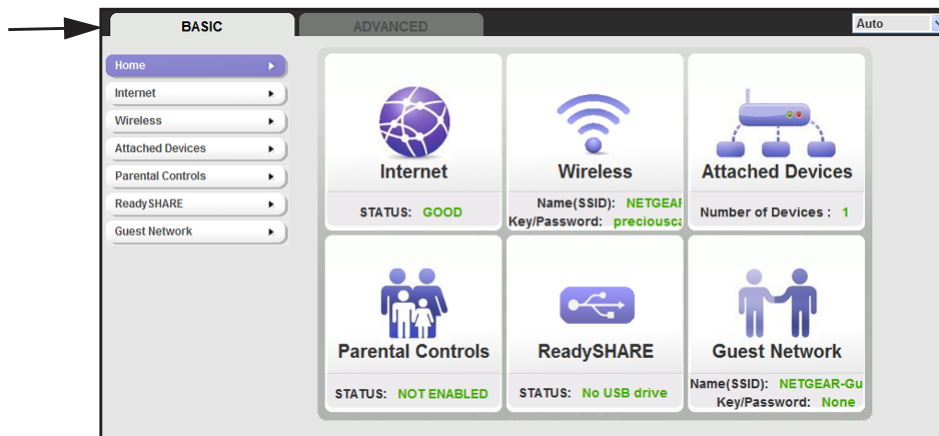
BASIC

ADVANCED

Auto

Home

Internet

Wireless

Attached Devices

Parental Controls

ReadySHARE

Guest Network

Internet

STATUS: GOOD

Wireless

Name(SSID): NETGEAI

Key/Password: preciousc

Attached Devices

Number of Devices : 1

Parental Controls

STATUS: NOT ENABLED

ReadySHARE

STATUS: No USB drive

Guest Network

Name(SSID): NETGEAR-Gu

Key/Password: None